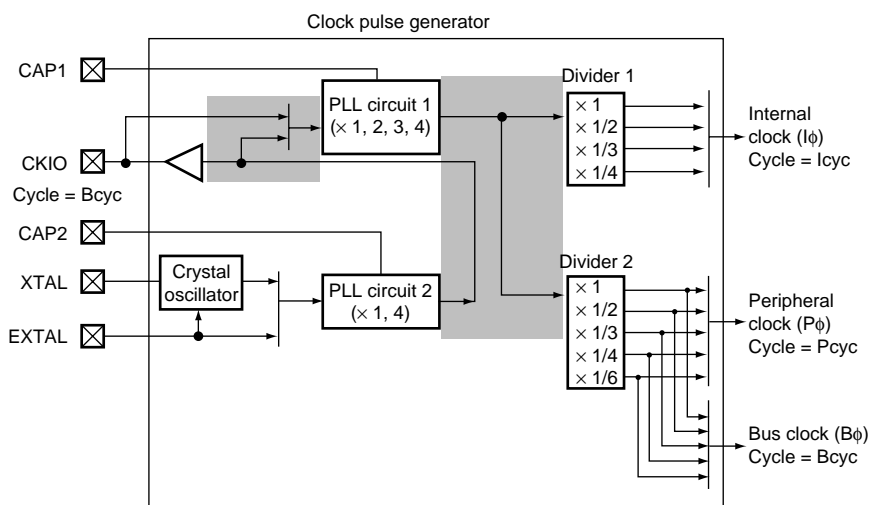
Clock pulse generator

CAP1

CKIO

Cycle = Bcyc

CAP2

XTAL

EXTAL

PLL circuit 1 ($\times$ 1, 2, 3, 4)

Crystal oscillator

PLL circuit 2 ($\times$ 1, 4)

Divider 1

$\times$ 1
$\times$ 1/2
$\times$ 1/3
$\times$ 1/4

Internal clock (I$\phi$)
Cycle = Icyc

Divider 2

$\times$ 1
$\times$ 1/2
$\times$ 1/3
$\times$ 1/4
$\times$ 1/6

Peripheral clock (P$\phi$)
Cycle = Pcyc

Bus clock (B$\phi$)
Cycle = Bcyc